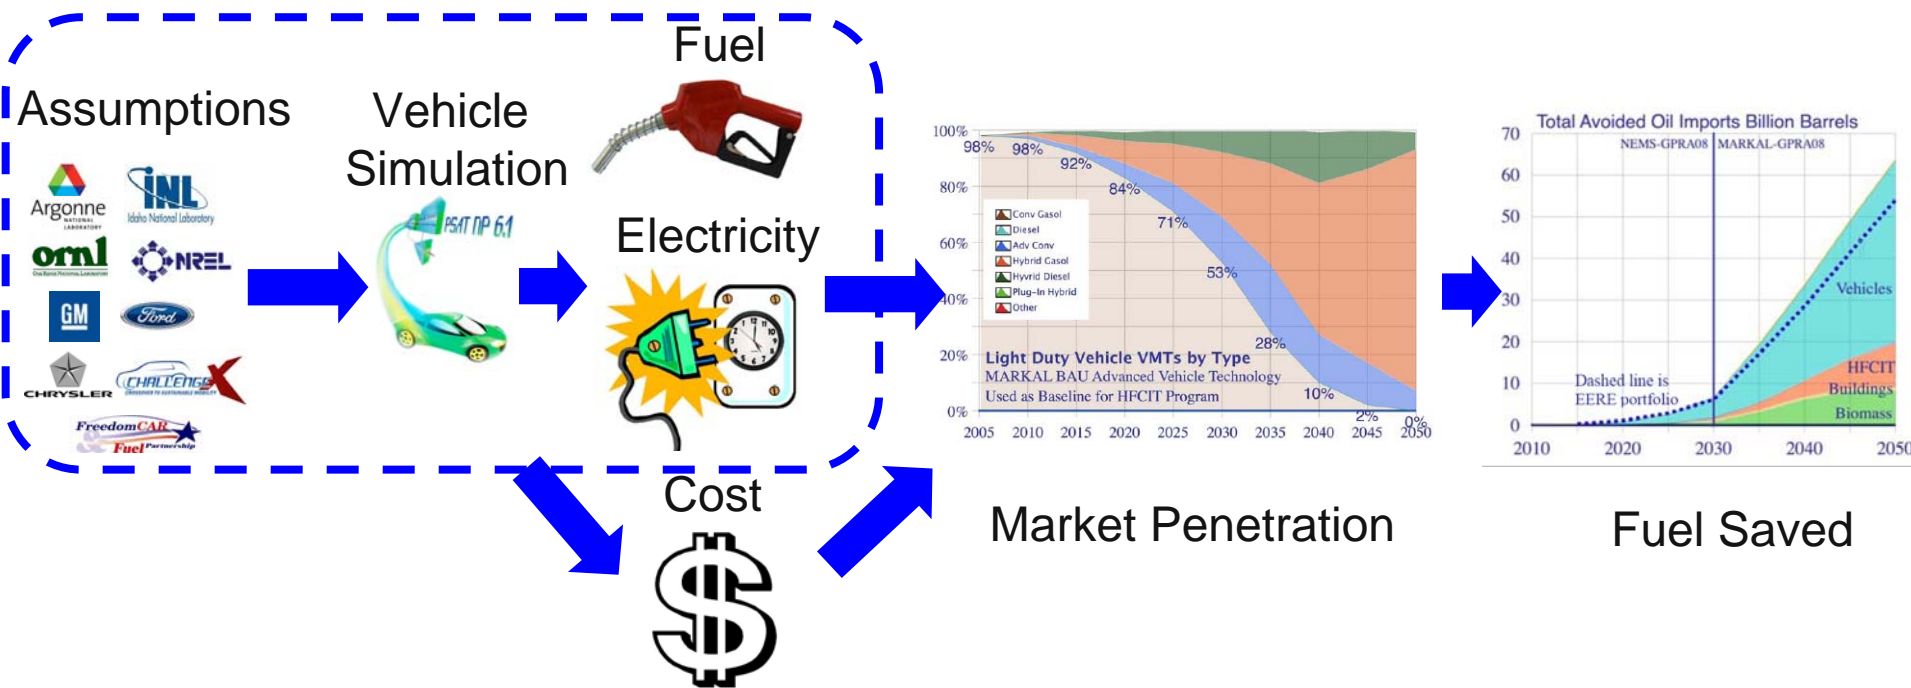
Assumptions

Argonne NATIONAL LABORATORY

INL Idaho National Laboratory

ornl

NREL

GM

Ford

CHRYSLER

CHALLENGE X

FreedomCAR Fuel Partnership

Vehicle Simulation

PSAT DP 6.1

Fuel

Electricity

Cost

$

100%
80%
60%
40%
20%
0%

98% 98% 92% 84% 71% 53% 28% 10% 2% 0%

Conv Gasol
Diesel
Adv Conv
Hybrid Gasol
Hyvrid Diesel
Plug-In Hybrid
Other

Light Duty Vehicle VMTs by Type
MARKAL BAU Advanced Vehicle Technology
Used as Baseline for HFCIT Program

2005 2010 2015 2020 2025 2030 2035 2040 2045 2050

Market Penetration

Total Avoided Oil Imports Billion Barrels

NEMS-GPRA08 MARKAL-GPRA08

70
60
50
40
30
20
10
0

Vehicles
HFCIT
Buildings
Biomass

Dashed line is EERE portfolio

2010 2020 2030 2040 2050

Fuel Saved